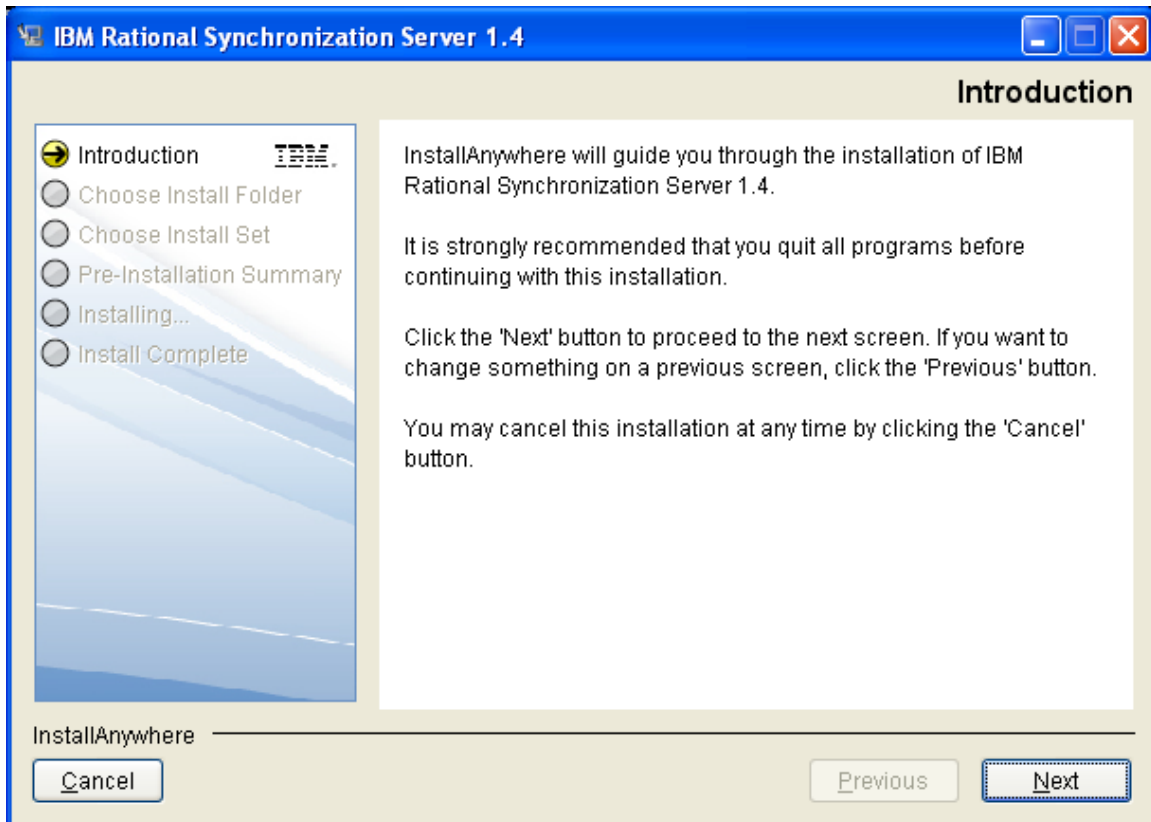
IBM Rational Synchronization Server 1.4

Introduction

Introduction
IBM.
Choose Install Folder
Choose Install Set
Pre-Installation Summary
Installing...
Install Complete

InstallAnywhere will guide you through the installation of IBM Rational Synchronization Server 1.4.

It is strongly recommended that you quit all programs before continuing with this installation.

Click the 'Next' button to proceed to the next screen. If you want to change something on a previous screen, click the 'Previous' button.

You may cancel this installation at any time by clicking the 'Cancel' button.

InstallAnywhere

Cancel

Previous

Next